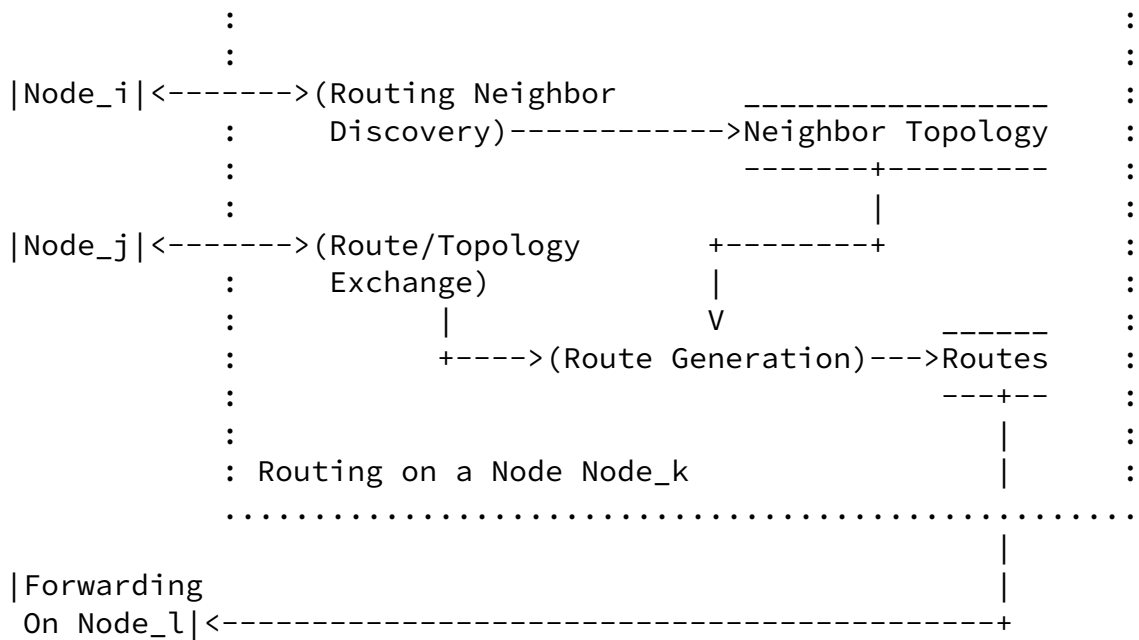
```
         :                                                  :
         :                                                  :
|Node_i|<------->(Routing Neighbor         ________________  :
         :        Discovery)------------>Neighbor Topology  :
         :                                -------+---------  :
         :                                       |           :
|Node_j|<------->(Route/Topology       +--------+           :
         :        Exchange)            |                     :
         :             |               V             ______  :
         :             +---->(Route Generation)--->Routes    :
         :                                           ---+--  :
         :                                              |    :
         : Routing on a Node Node_k                     |    :
         ..........................................................
                                                        |
|Forwarding                                             |
 On Node_l|<--------------------------------------------+
```